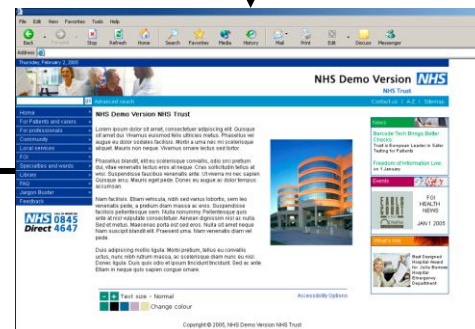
File Edit View Favorites Tools Help

Back Forward Stop Refresh Home Search Favorites Media History Mail Print Edit Discuss Messenger

Address

Thursday, February 3, 2005

NHS Demo Version NHS
NHS Trust

Advanced search

Contact us | A-Z | Sitemap

Home
For Patients and carers
For professionals
Community
Local services
FOI
Specialties and wards
Library
FAQ
Jargon Buster
Feedback

NHS Direct 0845 4647

NHS Demo Version NHS Trust

Lorem ipsum dolor sit amet, consectetuer adipiscing elit. Quisque sit amet dui. Vivamus euismod felis ultricies metus. Phasellus est augue eu dolor sodales faucibus. Morbi a urna nec mi scelerisque aliquet. Mauris non neque. Vivamus ornare lectus sed tortor.

Phasellus blandit, elit eu scelerisque convallis, odio orci pretium dui, vitae venenatis lectus eros at neque. Cras sollicitudin tellus at wisi. Suspendisse faucibus venenatis ante. Ut viverra mi nec sapien. Quisque arcu. Mauris eget pede. Donec eu augue at dolor tempus accumsan.

Nam facilisis. Etiam vehicula, nibh sed varius lobortis, sem leo venenatis pede, a pretium diam massa ac eros. Suspendisse facilisis pellentesque sem. Nulla nonummy. Pellentesque quis ante at nisl vulputate consectetuer. Aenean dignissim nisl ac nulla. Sed at metus. Maecenas porta nisl sed eros. Nulla sit amet neque. Nam suscipit blandit elit. Praesent urna. Nam venenatis diam vel pede.

Duis adipiscing mollis ligula. Morbi pretium, tellus eu convallis luctus, nunc nibh rutrum massa, ac scelerisque diam nunc eu nisl. Donec ligula. Duis odio elit purus tincidunt tincidunt. Sed ac ante. Etiam in neque quis sapien congue ornare.

Text size - Normal
Change colour

Accessibility Options

Copyright © 2005, NHS Demo Version NHS Trust

News
Barcode Tech Brings Better Checks
Trust is European Leader in Safer Testing for Patients
Freedom of Information Live on 1 January

Events
FOI HEALTH NEWS JAN 2005

What's new
Real Designed Hospital Award for John Radcliffe Hospital Emergency Department